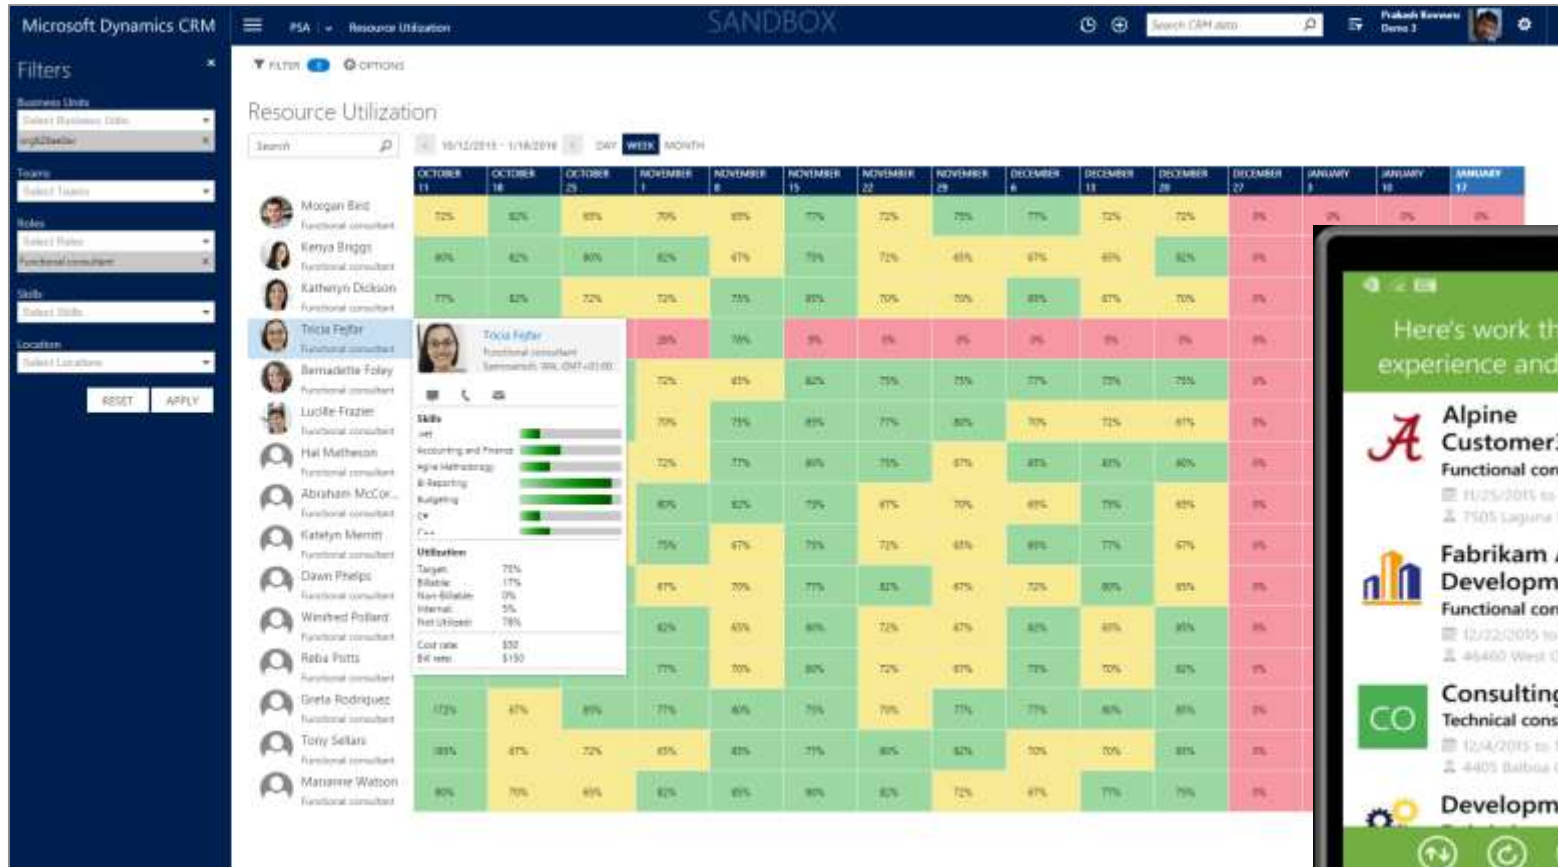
Microsoft Dynamics CRM | PSA | Resource Utilization | SANDBOX | Search CRM data | Prakash Kewani Demo 3

Filters

Business Units
Select Business Units
org62bellev

Teams
Select Teams

Roles
Select Roles
Functional consultant

Skills
Select Skills

Location
Select Locations

RESET APPLY

FILTER 1 OPTIONS

Resource Utilization

Search

10/12/2015 - 1/16/2016 DAY WEEK MONTH

| | OCTOBER 11 | OCTOBER 18 | OCTOBER 25 | NOVEMBER 1 | NOVEMBER 8 | NOVEMBER 15 | NOVEMBER 22 | NOVEMBER 29 | DECEMBER 6 | DECEMBER 13 | DECEMBER 20 | DECEMBER 27 | JANUARY 3 | JANUARY 10 | JANUARY 17 |
|---|---|---|---|---|---|---|---|---|---|---|---|---|---|---|---|
| Morgan Bird Functional consultant | 72% | 82% | 65% | 70% | 65% | 77% | 72% | 75% | 77% | 72% | 72% | 0% | 0% | 0% | 0% |
| Kenya Briggs Functional consultant | 80% | 82% | 80% | 82% | 67% | 75% | 72% | 65% | 67% | 65% | 82% | 0% | | | |
| Kathryn Dickson Functional consultant | 77% | 82% | 72% | 72% | 75% | 85% | 70% | 70% | 85% | 67% | 70% | 0% | | | |
| Tricia Fejfar Functional consultant | | | | 20% | 76% | 5% | 0% | 0% | 0% | 0% | 0% | 0% | | | |
| Bernadette Foley Functional consultant | | | | 72% | 65% | 82% | 75% | 75% | 77% | 75% | 75% | 0% | | | |
| Lucille Frazier Functional consultant | | | | 70% | 75% | 85% | 77% | 80% | 70% | 72% | 67% | 0% | | | |
| Hal Matheson Functional consultant | | | | 72% | 77% | 80% | 75% | 67% | 85% | 80% | 80% | 0% | | | |
| Abraham McCor... Functional consultant | | | | 80% | 82% | 75% | 67% | 70% | 65% | 75% | 65% | 0% | | | |
| Katelyn Merritt Functional consultant | | | | 75% | 67% | 75% | 72% | 65% | 85% | 77% | 67% | 0% | | | |
| Dawn Phelps Functional consultant | | | | 67% | 70% | 77% | 82% | 67% | 72% | 80% | 65% | 0% | | | |
| Winifred Pollard Functional consultant | | | | 82% | 65% | 80% | 72% | 67% | 82% | 65% | 85% | 0% | | | |
| Reba Potts Functional consultant | | | | 77% | 70% | 80% | 72% | 67% | 75% | 70% | 82% | 0% | | | |
| Greta Rodriguez Functional consultant | 172% | 67% | 85% | 77% | 80% | 75% | 70% | 77% | 77% | 80% | 85% | 0% | | | |
| Tony Sellars Functional consultant | 385% | 67% | 72% | 65% | 85% | 77% | 80% | 82% | 70% | 70% | 85% | 0% | | | |
| Marianne Watson Functional consultant | 80% | 70% | 65% | 82% | 85% | 90% | 82% | 72% | 67% | 77% | 75% | 0% | | | |

Tricia Fejfar
Functional consultant
Sammamish, WA, (GMT+01:00)

Skills
.net
Accounting and Finance
Agile Methodology
BI Reporting
Budgeting
C#
C++

Utilization
Target: 75%
Billable: 17%
Non-Billable: 0%
Internal: 5%
Not Utilized: 78%
Cost rate: $50
Bill rate: $150

Here's work th
experience and

Alpine
Customer
Functional con
11/25/2015 to
7505 Laguna

Fabrikam
Developm
Functional con
12/22/2015 to
46460 West

CO
Consulting
Technical cons
12/4/2015 to
4405 Balboa

Developm